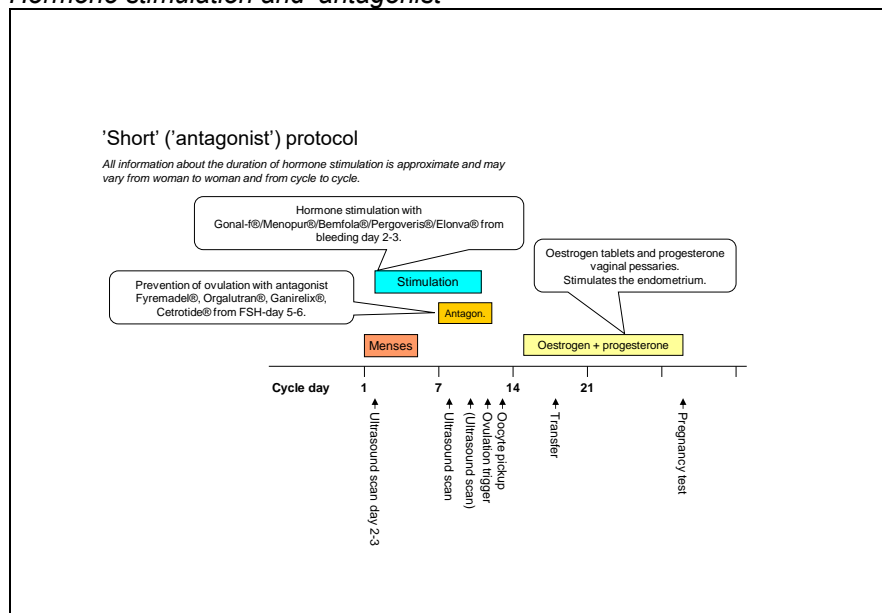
Hormone stimulation and 'antagonist'

'Short' ('antagonist') protocol

All information about the duration of hormone stimulation is approximate and may vary from woman to woman and from cycle to cycle.

Hormone stimulation with Gonal-f®/Menopur®/Bemfola®/Pergoveris®/Elonva® from bleeding day 2-3.

Stimulation

Prevention of ovulation with antagonist Fyremadel®, Orgalutran®, Ganirelix®, Cetrotide® from FSH-day 5-6.

Antagon.

Oestrogen tablets and progesterone vaginal pessaries. Stimulates the endometrium.

Menses

Oestrogen + progesterone

Cycle day 1 7 14 21

Ultrasound scan day 2-3

Ultrasound scan

(Ultrasound scan)

Ovulation trigger

Oocyte pickup

Transfer

Pregnancy test